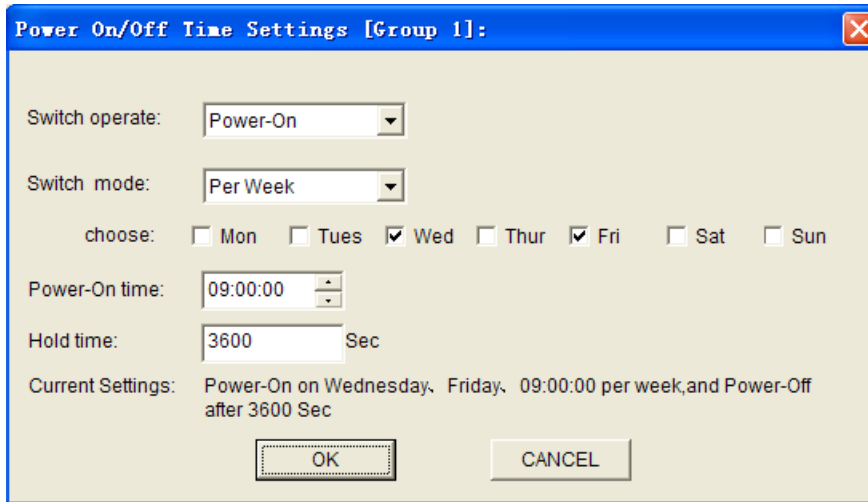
Power On/Off Time Settings [Group 1]:

Switch operate: Power-On

Switch mode: Per Week

choose: Mon Tues Wed Thur Fri Sat Sun

Power-On time: 09:00:00

Hold time: 3600 Sec

Current Settings: Power-On on Wednesday、 Friday、 09:00:00 per week,and Power-Off after 3600 Sec

OK CANCEL